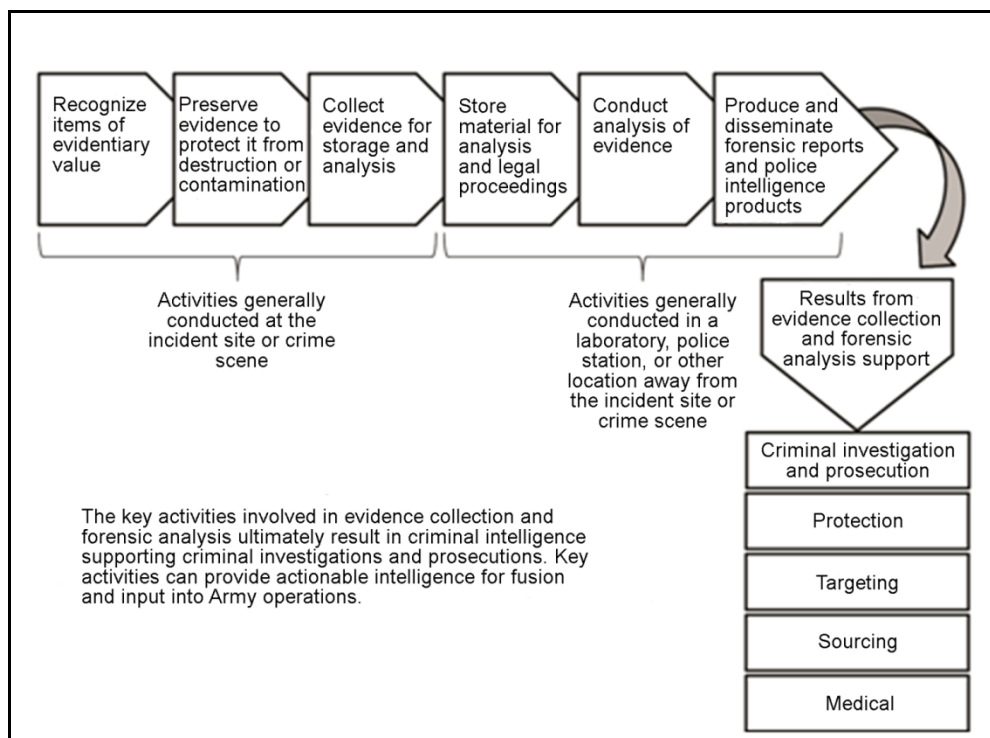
Recognize items of evidentiary value

Preserve evidence to protect it from destruction or contamination

Collect evidence for storage and analysis

Store material for analysis and legal proceedings

Conduct analysis of evidence

Produce and disseminate forensic reports and police intelligence products

Activities generally conducted at the incident site or crime scene

Activities generally conducted in a laboratory, police station, or other location away from the incident site or crime scene

Results from evidence collection and forensic analysis support

Criminal investigation and prosecution

Protection

Targeting

Sourcing

Medical

The key activities involved in evidence collection and forensic analysis ultimately result in criminal intelligence supporting criminal investigations and prosecutions. Key activities can provide actionable intelligence for fusion and input into Army operations.